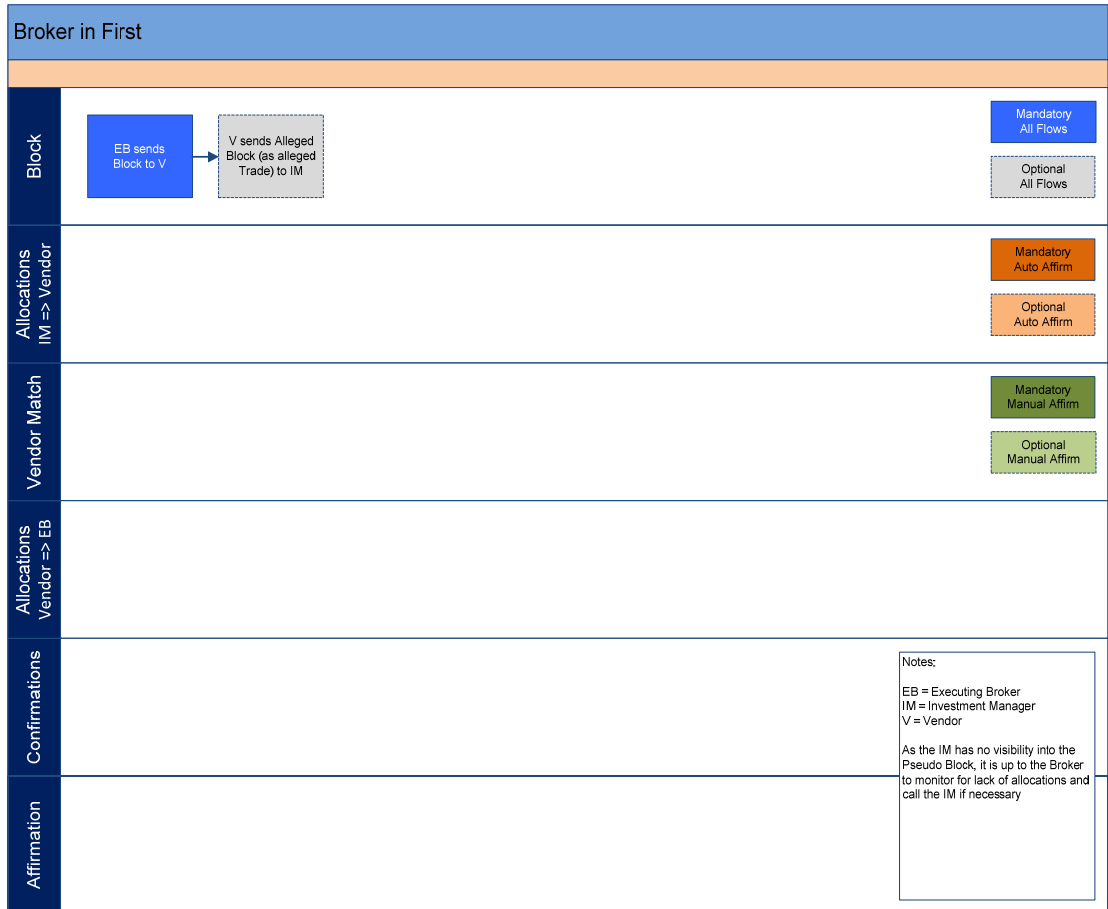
Broker in First

Block

EB sends Block to V

V sends Alleged Block (as alleged Trade) to IM

Mandatory All Flows

Optional All Flows

Allocations IM => Vendor

Mandatory Auto Affirm

Optional Auto Affirm

Vendor Match

Mandatory Manual Affirm

Optional Manual Affirm

Allocations Vendor => EB

Confirmations

Affirmation

Notes:

EB = Executing Broker
IM = Investment Manager
V = Vendor

As the IM has no visibility into the Pseudo Block, it is up to the Broker to monitor for lack of allocations and call the IM if necessary